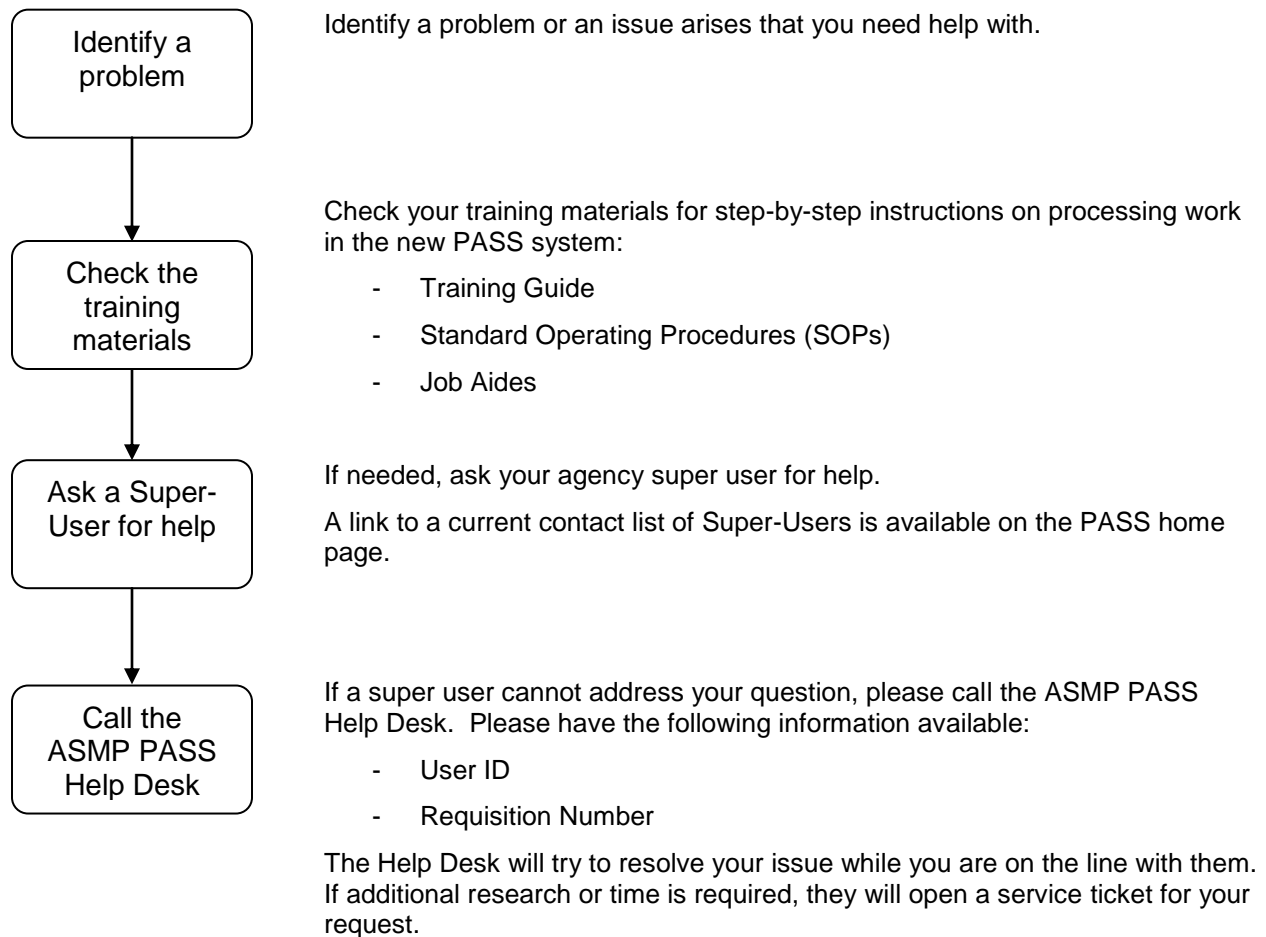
Identify a problem

Identify a problem or an issue arises that you need help with.

Check the training materials

Check your training materials for step-by-step instructions on processing work in the new PASS system:

- Training Guide
- Standard Operating Procedures (SOPs)
- Job Aides

Ask a Super-User for help

If needed, ask your agency super user for help.

A link to a current contact list of Super-Users is available on the PASS home page.

Call the ASMP PASS Help Desk

If a super user cannot address your question, please call the ASMP PASS Help Desk. Please have the following information available:

- User ID
- Requisition Number

The Help Desk will try to resolve your issue while you are on the line with them. If additional research or time is required, they will open a service ticket for your request.